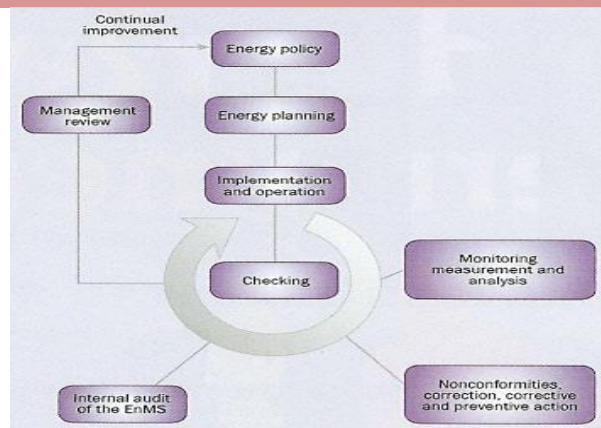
Continual improvement

Energy policy

Management review

Energy planning

Implementation and operation

Checking

Monitoring measurement and analysis

Internal audit of the EnMS

Nonconformities, correction, corrective and preventive action